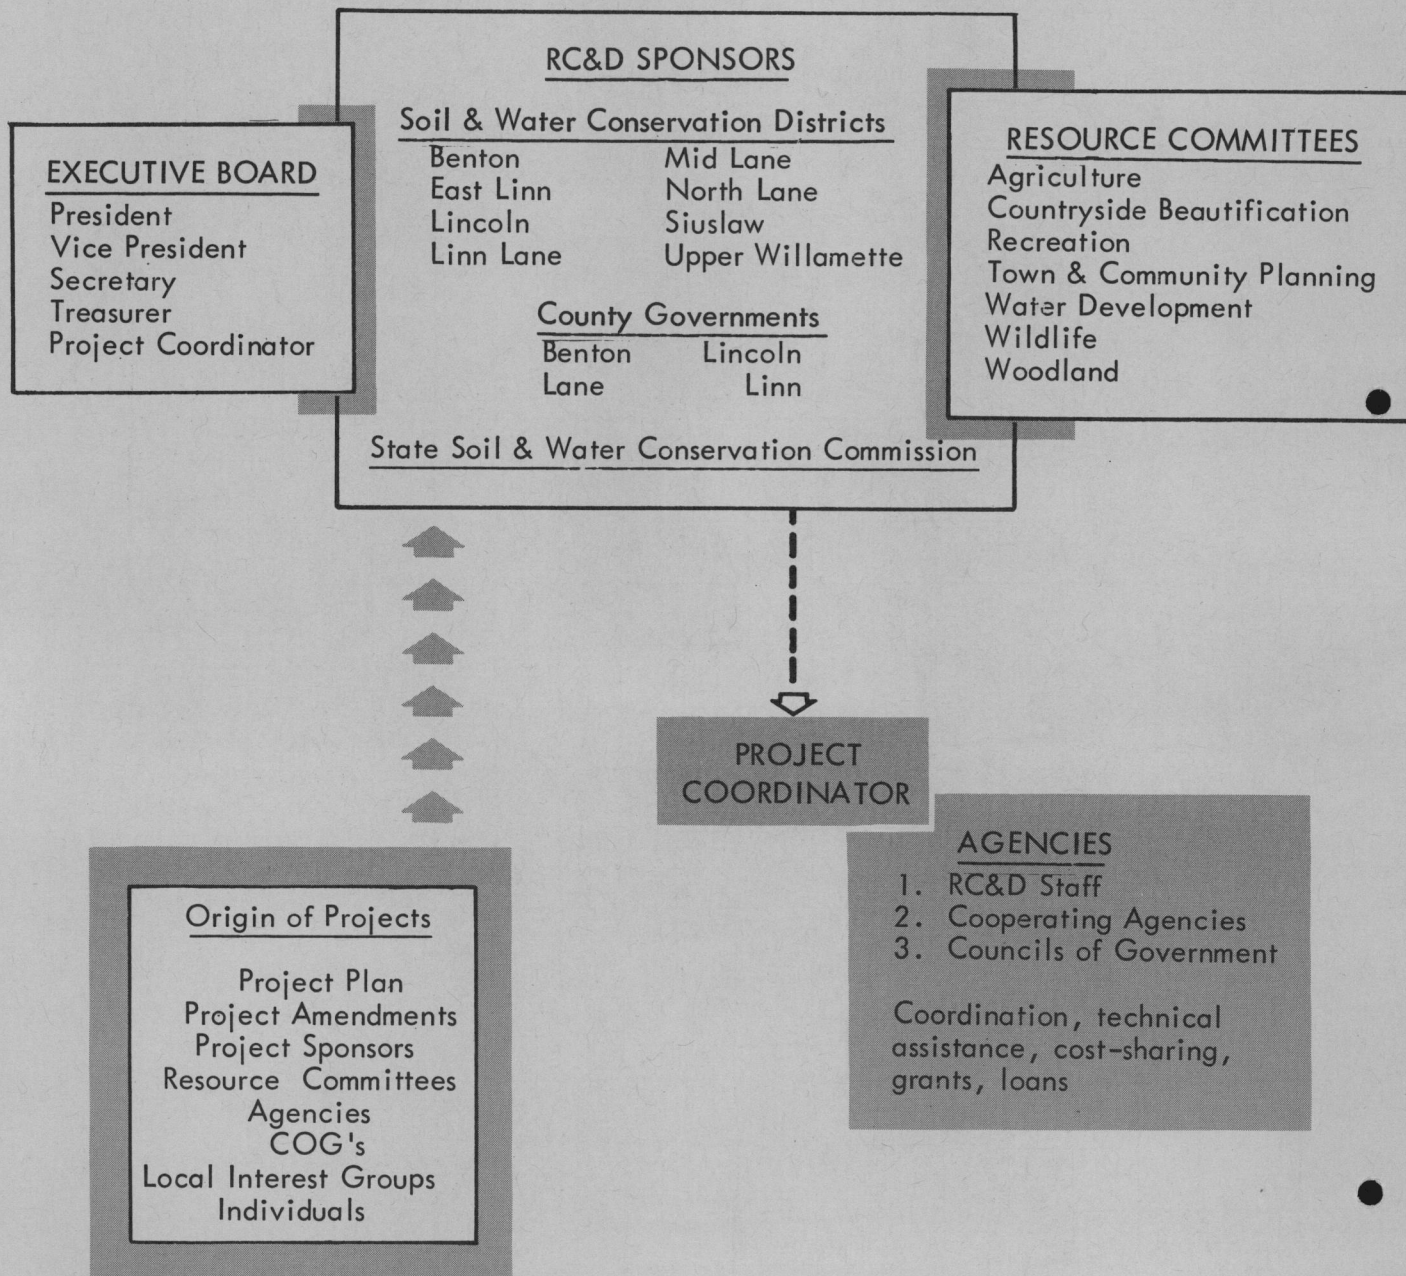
EXECUTIVE BOARD
President
Vice President
Secretary
Treasurer
Project Coordinator

RC&D SPONSORS

Soil & Water Conservation Districts

| | |
|---|---|
| Benton | Mid Lane |
| East Linn | North Lane |
| Lincoln | Siuslaw |
| Linn Lane | Upper Willamette |

County Governments

| | |
|---|---|
| Benton | Lincoln |
| Lane | Linn |

State Soil & Water Conservation Commission

RESOURCE COMMITTEES
Agriculture
Countryside Beautification
Recreation
Town & Community Planning
Water Development
Wildlife
Woodland

PROJECT COORDINATOR

AGENCIES
1. RC&D Staff
2. Cooperating Agencies
3. Councils of Government

Coordination, technical assistance, cost-sharing, grants, loans

Origin of Projects

Project Plan
Project Amendments
Project Sponsors
Resource Committees
Agencies
COG's
Local Interest Groups
Individuals